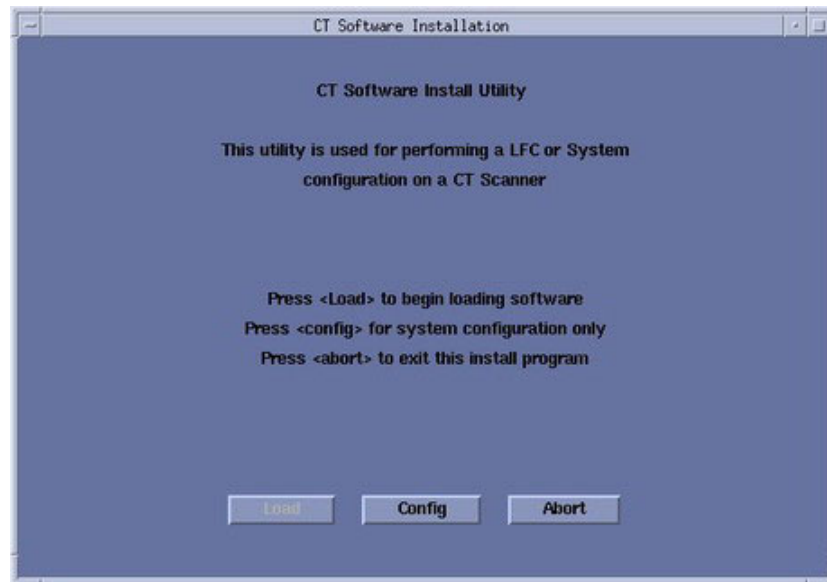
CT Software Installation

CT Software Install Utility

This utility is used for performing a LFC or System configuration on a CT Scanner

Press <Load> to begin loading software
Press <config> for system configuration only
Press <abort> to exit this install program

Load

Config

Abort